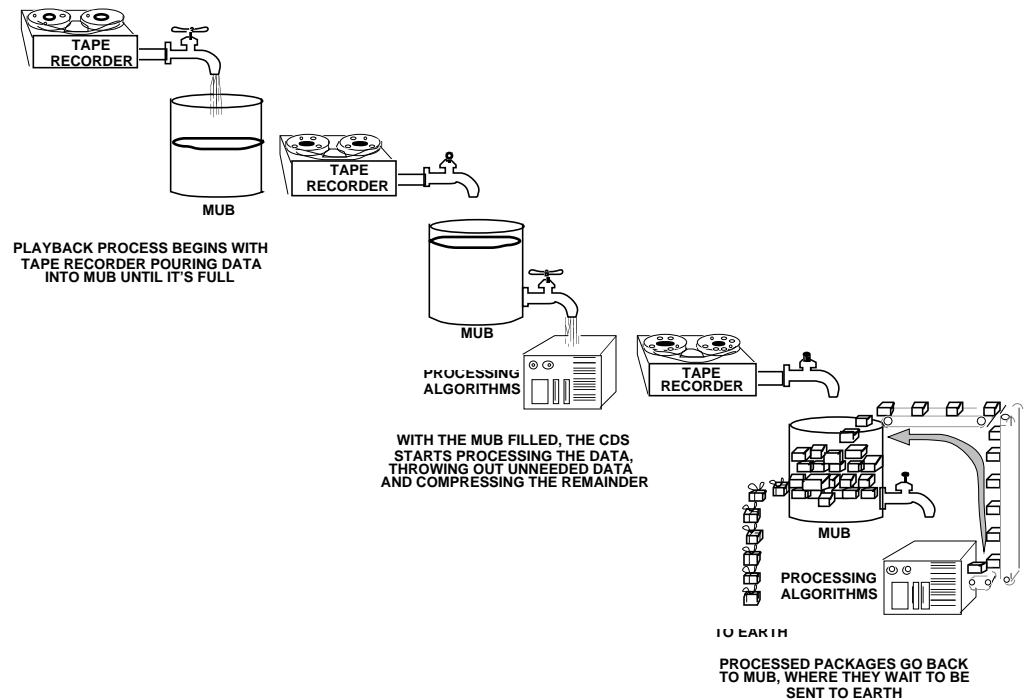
TAPE RECORDER

MUB

PLAYBACK PROCESS BEGINS WITH TAPE RECORDER POURING DATA INTO MUB UNTIL IT'S FULL

TAPE RECORDER

MUB

PROCESSING ALGORITHMS

WITH THE MUB FILLED, THE CDS STARTS PROCESSING THE DATA, THROWING OUT UNNEEDED DATA AND COMPRESSING THE REMAINDER

TAPE RECORDER

MUB

PROCESSING ALGORITHMS

TO EARTH

PROCESSED PACKAGES GO BACK TO MUB, WHERE THEY WAIT TO BE SENT TO EARTH